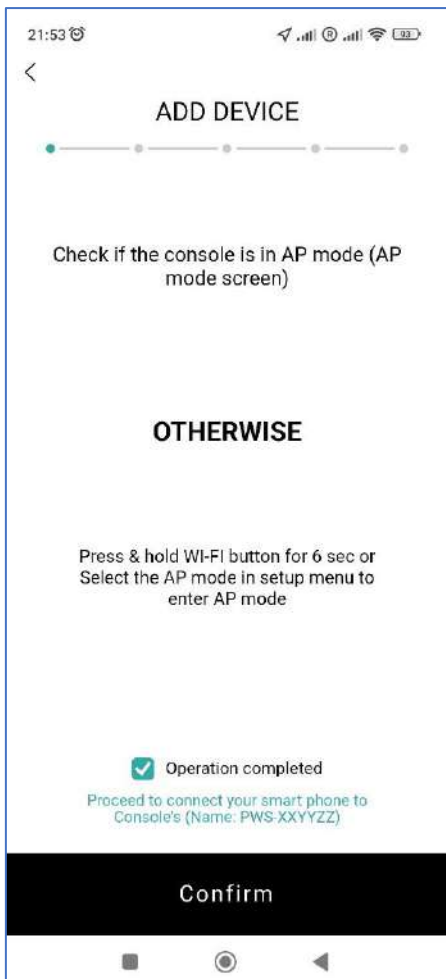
21:53

ADD DEVICE

Check if the console is in AP mode (AP mode screen)

OTHERWISE

Press & hold WI-FI button for 6 sec or Select the AP mode in setup menu to enter AP mode

Operation completed

Proceed to connect your smart phone to Console's (Name: PWS-XXYYZZ)

Confirm